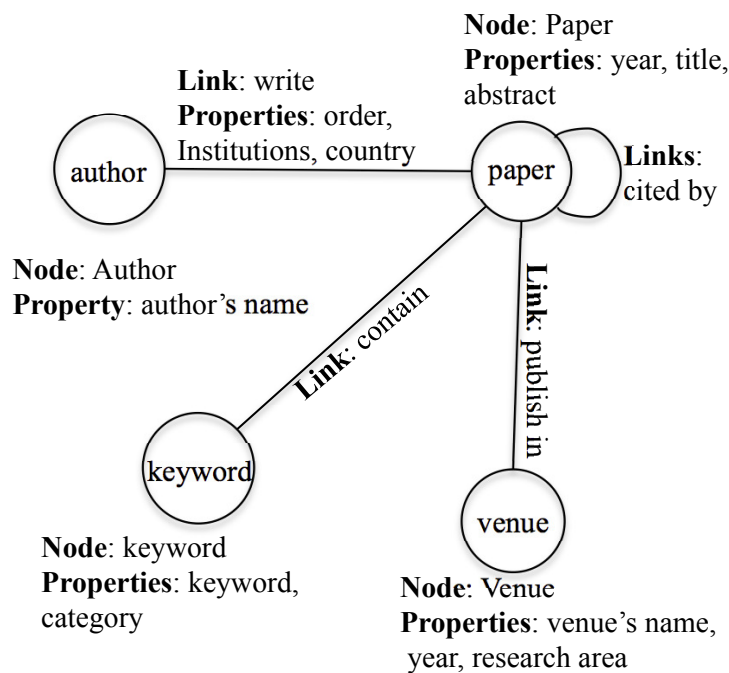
Node: Paper
Properties: year, title, abstract

Link: write
Properties: order, Institutions, country

author

paper

Links: cited by

Node: Author
Property: author's name

Link: contain

Link: publish in

keyword

venue

Node: keyword
Properties: keyword, category

Node: Venue
Properties: venue's name, year, research area